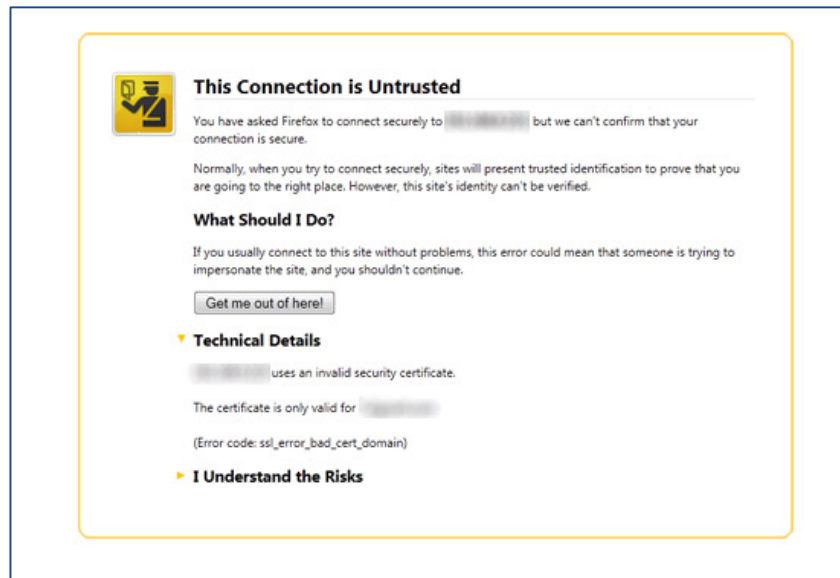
This Connection is Untrusted

You have asked Firefox to connect securely to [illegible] but we can't confirm that your connection is secure.

Normally, when you try to connect securely, sites will present trusted identification to prove that you are going to the right place. However, this site's identity can't be verified.

What Should I Do?

If you usually connect to this site without problems, this error could mean that someone is trying to impersonate the site, and you shouldn't continue.

Get me out of here!

Technical Details

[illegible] uses an invalid security certificate.

The certificate is only valid for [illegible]

(Error code: ssl_error_bad_cert_domain)

I Understand the Risks